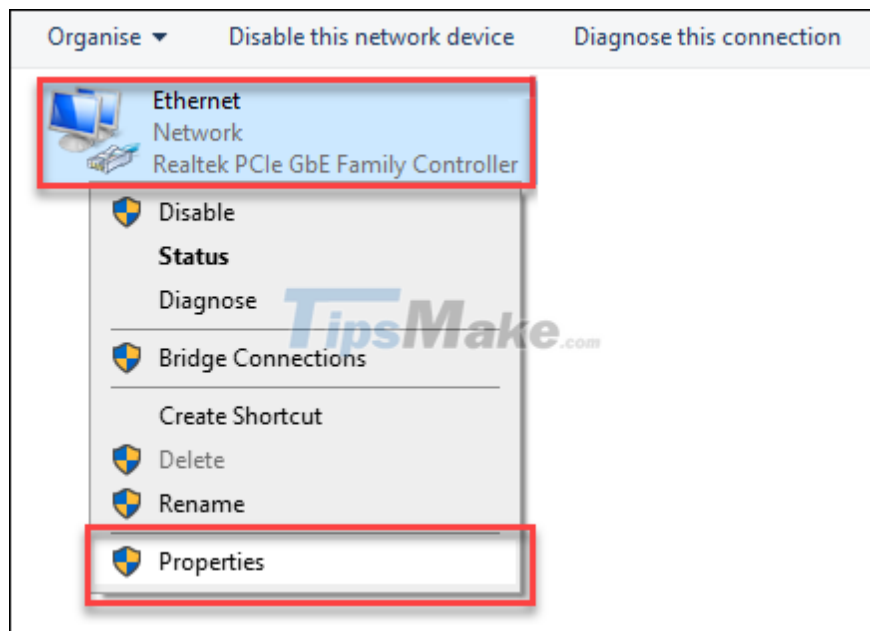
Organise ▾ Disable this network device Diagnose this connection

Ethernet
Network
Realtek PCIe GbE Family Controller

Disable
**Status**
Diagnose
Bridge Connections
Create Shortcut
Delete
Rename
Properties

TipsMake.com